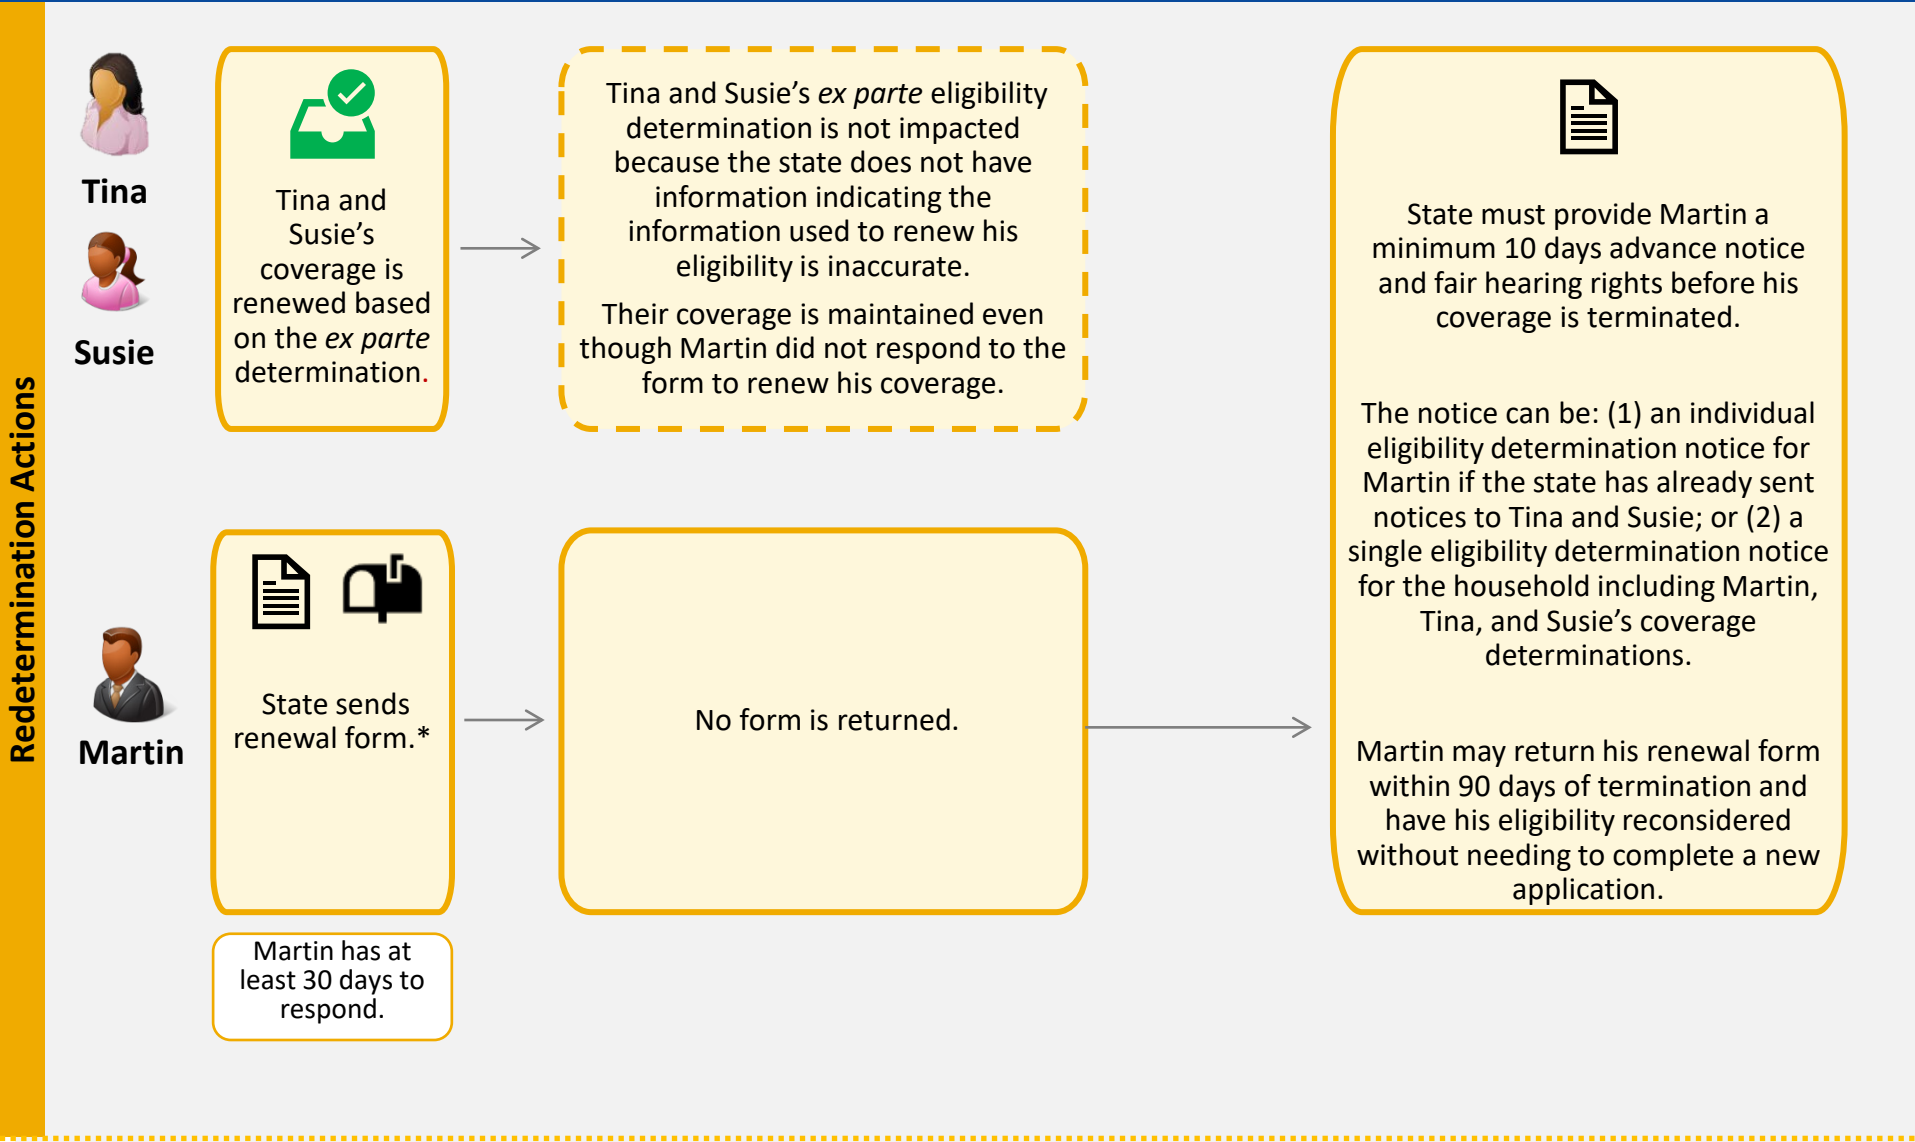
Redetermination Actions

Tina

Susie

Tina and Susie's coverage is renewed based on the *ex parte* determination.

Tina and Susie's *ex parte* eligibility determination is not impacted because the state does not have information indicating the information used to renew his eligibility is inaccurate.

Their coverage is maintained even though Martin did not respond to the form to renew his coverage.

State must provide Martin a minimum 10 days advance notice and fair hearing rights before his coverage is terminated.

The notice can be: (1) an individual eligibility determination notice for Martin if the state has already sent notices to Tina and Susie; or (2) a single eligibility determination notice for the household including Martin, Tina, and Susie's coverage determinations.

Martin may return his renewal form within 90 days of termination and have his eligibility reconsidered without needing to complete a new application.

Martin

State sends renewal form.*

Martin has at least 30 days to respond.

No form is returned.